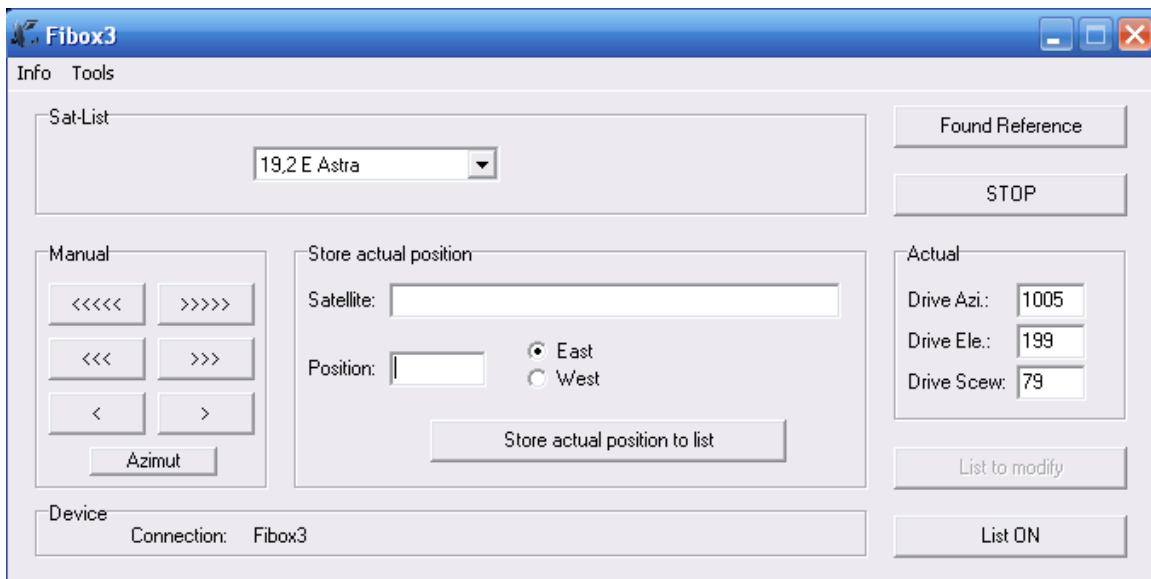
Fibox3

Info Tools

Sat-List

19,2 E Astra

Found Reference

STOP

Manual

<<<<<
>>>>>
<<<
>>>
<
>
Azimut

Store actual position

Satellite:

Position:

East
West

Store actual position to list

Actual

Drive Azi.: 1005
Drive Ele.: 199
Drive Scew: 79

List to modify

Device

Connection: Fibox3

List ON